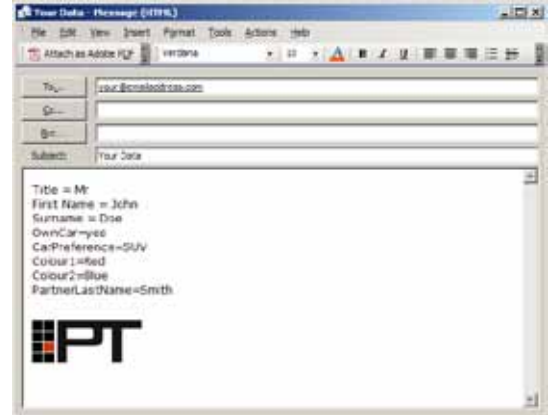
Your Data - Message (HTML)

File Edit View Insert Format Tools Actions Help

Attach as Adobe PDF Verdana 10 A B I U

To... your@emailaddress.com

Cc...

Bcc...

Subject: Your Data

Title = Mr
First Name = John
Surname = Doe
OwnCar=yes
CarPreference=SUV
Colour1=Red
Colour2=Blue
PartnerLastName=Smith

PT